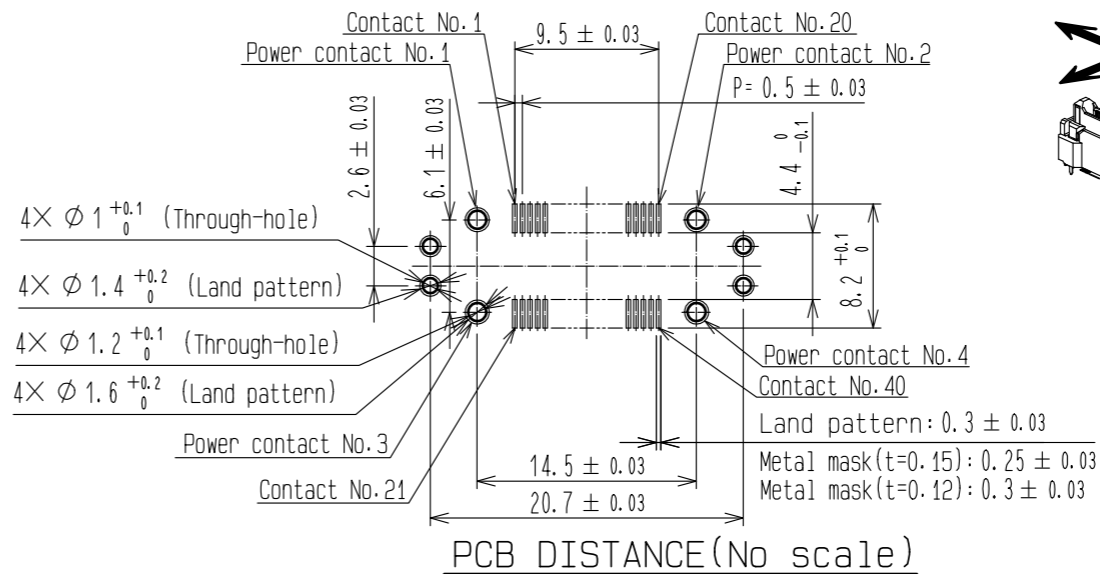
Contact No.1
Power contact No.1
$9.5 \pm 0.03$
Contact No.20
Power contact No.2
$P=0.5 \pm 0.03$
$2.6 \pm 0.03$
$6.1 \pm 0.03$
$4.4 ^{0}_{-0.1}$
$8.2 ^{+0.1}_{0}$
$4\times \phi 1 ^{+0.1}_{0}$ (Through-hole)
$4\times \phi 1.4 ^{+0.2}_{0}$ (Land pattern)
$4\times \phi 1.2 ^{+0.1}_{0}$ (Through-hole)
$4\times \phi 1.6 ^{+0.2}_{0}$ (Land pattern)
Power contact No.4
Contact No.40
Land pattern: $0.3 \pm 0.03$
Power contact No.3
$14.5 \pm 0.03$
Metal mask(t=0.15): $0.25 \pm 0.03$
Metal mask(t=0.12): $0.3 \pm 0.03$
Contact No.21
$20.7 \pm 0.03$
PCB DISTANCE(No scale)